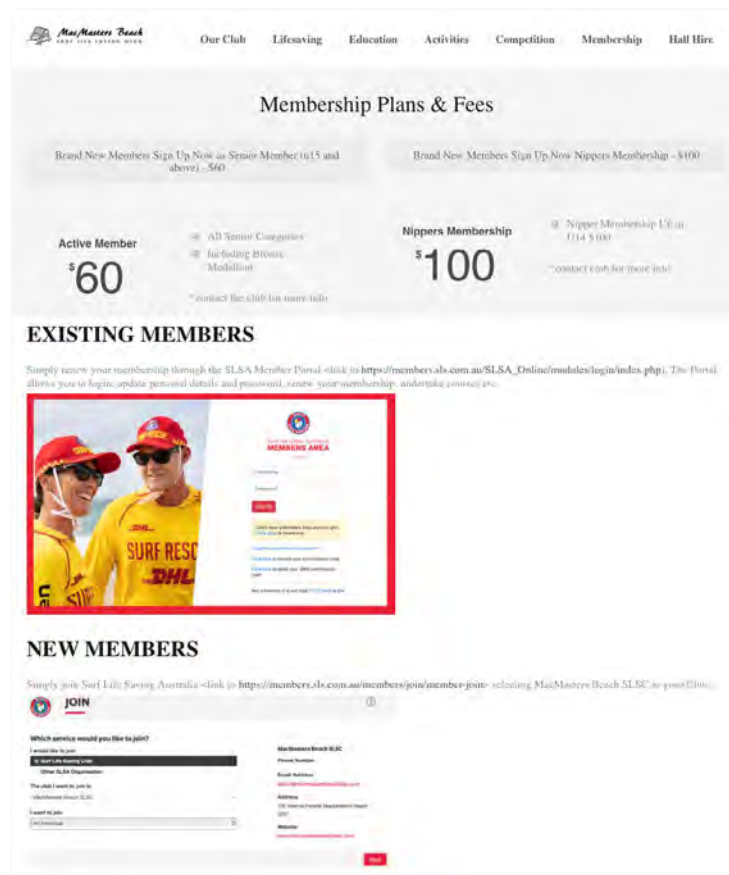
MacMasters Beach
SURF LIFE SAVING CLUB

Our Club Lifesaving Education Activities Competition Membership Hall Hire

Membership Plans & Fees

Brand New Members Sign Up Now as Senior Member (u15 and above) - $60

Brand New Members Sign Up Now Nippers Membership - $100

Active Member

$60

All Senior Categories
Including Bronze Medallion

* contact the club for more info

Nippers Membership

$100

Nipper Membership U6 to U14 $100

* contact club for more info

EXISTING MEMBERS

Simply renew your membership through the SLSA Member Portal <link to https://members.sls.com.au/SLSA_Online/modules/login/index.php>. The Portal allows you to login, update personal details and password, renew your membership, undertake courses etc.

SURF LIFE SAVING AUSTRALIA
MEMBERS AREA

Username

Password

LOG IN

SURF RESC
DHL

NEW MEMBERS

Simply join Surf Life Saving Australia <link to https://members.sls.com.au/members/join/member-join> selecting MacMasters Beach SLSC as your Club.

JOIN

Which service would you like to join?

I would like to join

Surf Life Saving Club

Other SLSA Organisation

The club I want to join is

MacMasters Beach SLSC

I want to join

MacMasters Beach SLSC

Phone Number

Email Address

Address

Website

Next